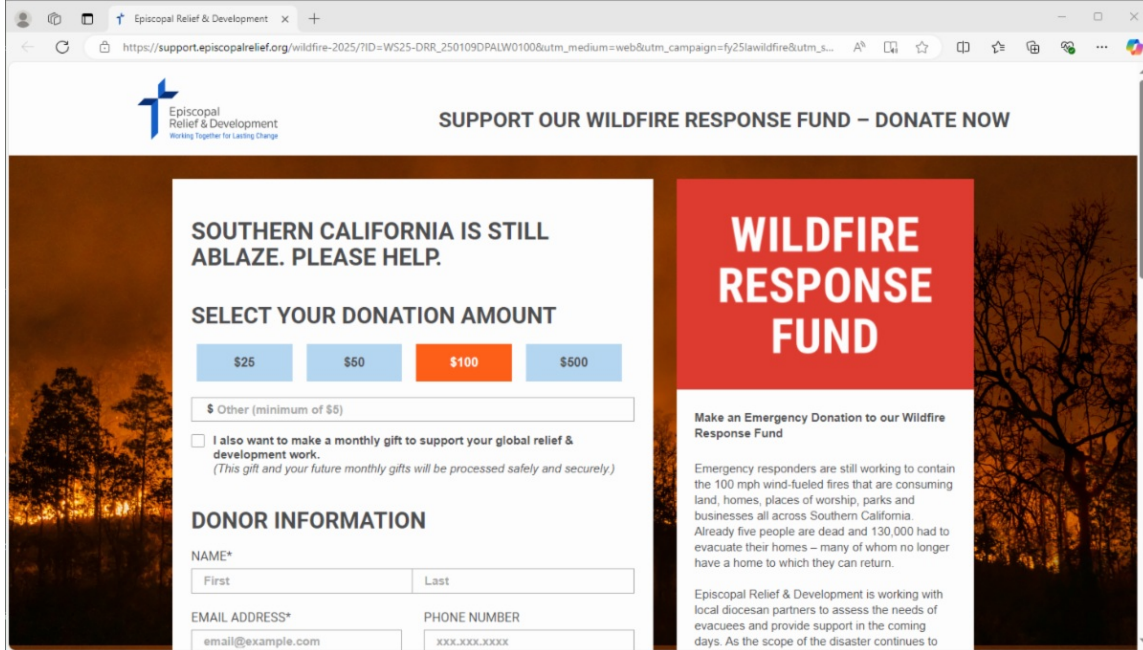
Episcopal Relief & Development ×

https://support.episcopalrelief.org/wildfire-2025/?ID=WS25-DRR_250109DPALW0100&utm_medium=web&utm_campaign=fy25lawildfire&utm_s...

Episcopal Relief & Development
Working Together for Lasting Change

SUPPORT OUR WILDFIRE RESPONSE FUND – DONATE NOW

SOUTHERN CALIFORNIA IS STILL ABLAZE. PLEASE HELP.

SELECT YOUR DONATION AMOUNT

$25 | $50 | $100 | $500

$ Other (minimum of $5)

I also want to make a monthly gift to support your global relief & development work.
(This gift and your future monthly gifts will be processed safely and securely.)

DONOR INFORMATION

NAME*
First
Last

EMAIL ADDRESS*
email@example.com

PHONE NUMBER
xxx.xxx.xxxx

WILDFIRE RESPONSE FUND

Make an Emergency Donation to our Wildfire Response Fund

Emergency responders are still working to contain the 100 mph wind-fueled fires that are consuming land, homes, places of worship, parks and businesses all across Southern California. Already five people are dead and 130,000 had to evacuate their homes – many of whom no longer have a home to which they can return.

Episcopal Relief & Development is working with local diocesan partners to assess the needs of evacuees and provide support in the coming days. As the scope of the disaster continues to